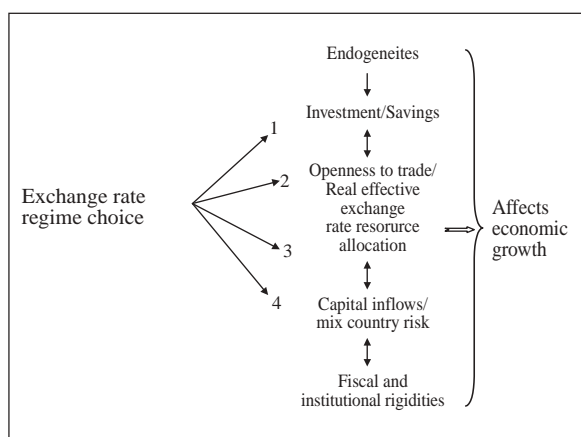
Exchange rate regime choice

1

2

3

4

Endogeneites

Investment/Savings

Openness to trade/ Real effective exchange rate resorurce allocation

Capital inflows/ mix country risk

Fiscal and institutional rigidities

Affects economic growth